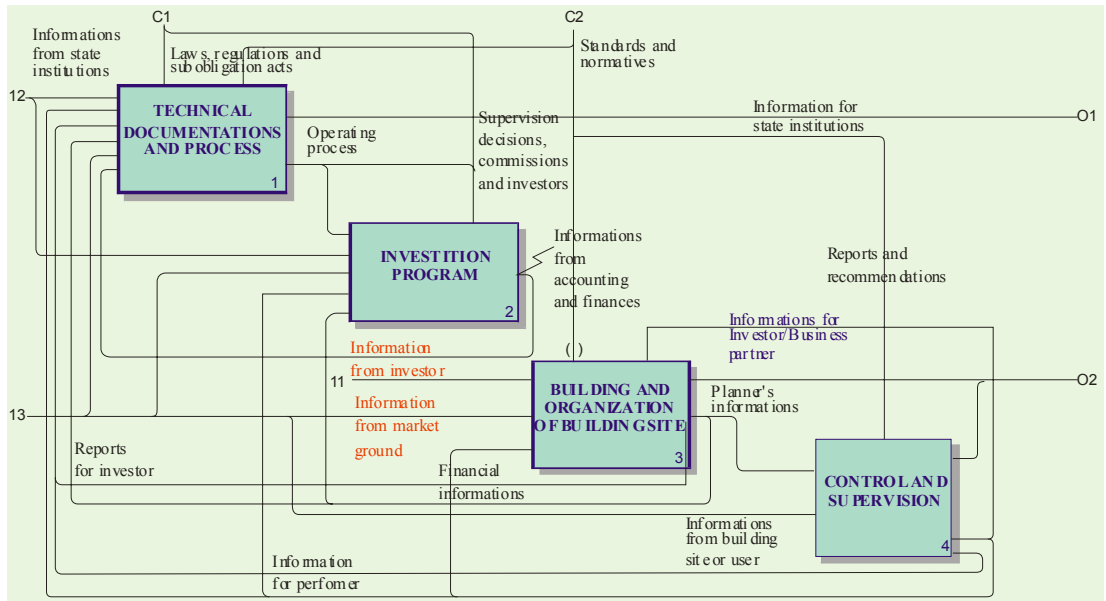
C1

C2

Informations from state institutions

Laws, regulations and subobligation acts

Standards and normatives

I2

TECHNICAL DOCUMENTATIONS AND PROCESS

1

Operating process

Supervision decisions, commissions and investors

Information for state institutions

O1

INVESTITION PROGRAM

2

Informations from accounting and finances

Reports and recommendations

Information from investor

( )

Informations for Investor/Business partner

I1

BUILDING AND ORGANIZATION OF BUILDINGSITE

3

Planner's informations

O2

I3

Information from market ground

Reports for investor

Financial informations

CONTROL AND SUPERVISION

4

Informations from building site or user

Information for perfomer